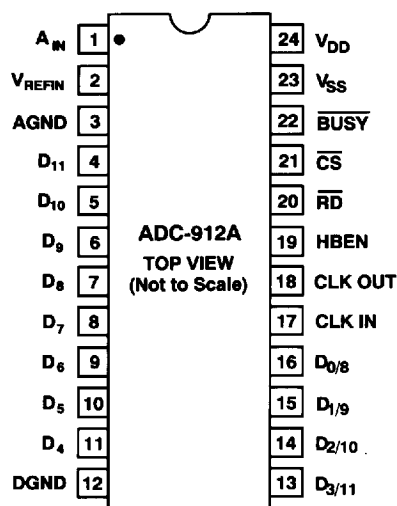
$A_{IN}$ 1
$V_{REFIN}$ 2
AGND 3
$D_{11}$ 4
$D_{10}$ 5
$D_9$ 6
$D_8$ 7
$D_7$ 8
$D_6$ 9
$D_5$ 10
$D_4$ 11
DGND 12

24 $V_{DD}$
23 $V_{SS}$
22 $\overline{BUSY}$
21 $\overline{CS}$
20 $\overline{RD}$
19 HBEN
18 CLK OUT
17 CLK IN
16 $D_{0/8}$
15 $D_{1/9}$
14 $D_{2/10}$
13 $D_{3/11}$

ADC-912A
TOP VIEW
(Not to Scale)